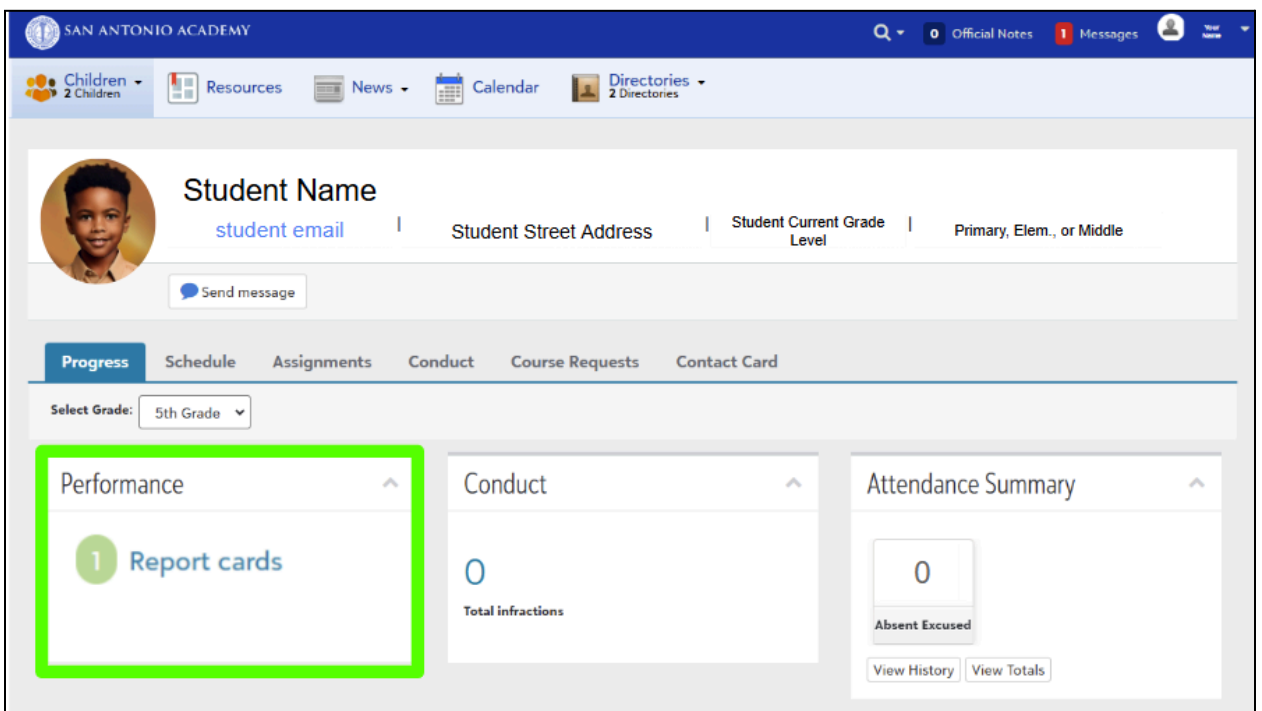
SAN ANTONIO ACADEMY

0 Official Notes 1 Messages Your Name

Children 2 Children Resources News Calendar Directories 2 Directories

Student Name

student email | Student Street Address | Student Current Grade Level | Primary, Elem., or Middle

Send message

Progress Schedule Assignments Conduct Course Requests Contact Card

Select Grade: 5th Grade

Performance

1 Report cards

Conduct

0

Total infractions

Attendance Summary

0

Absent Excused

View History View Totals